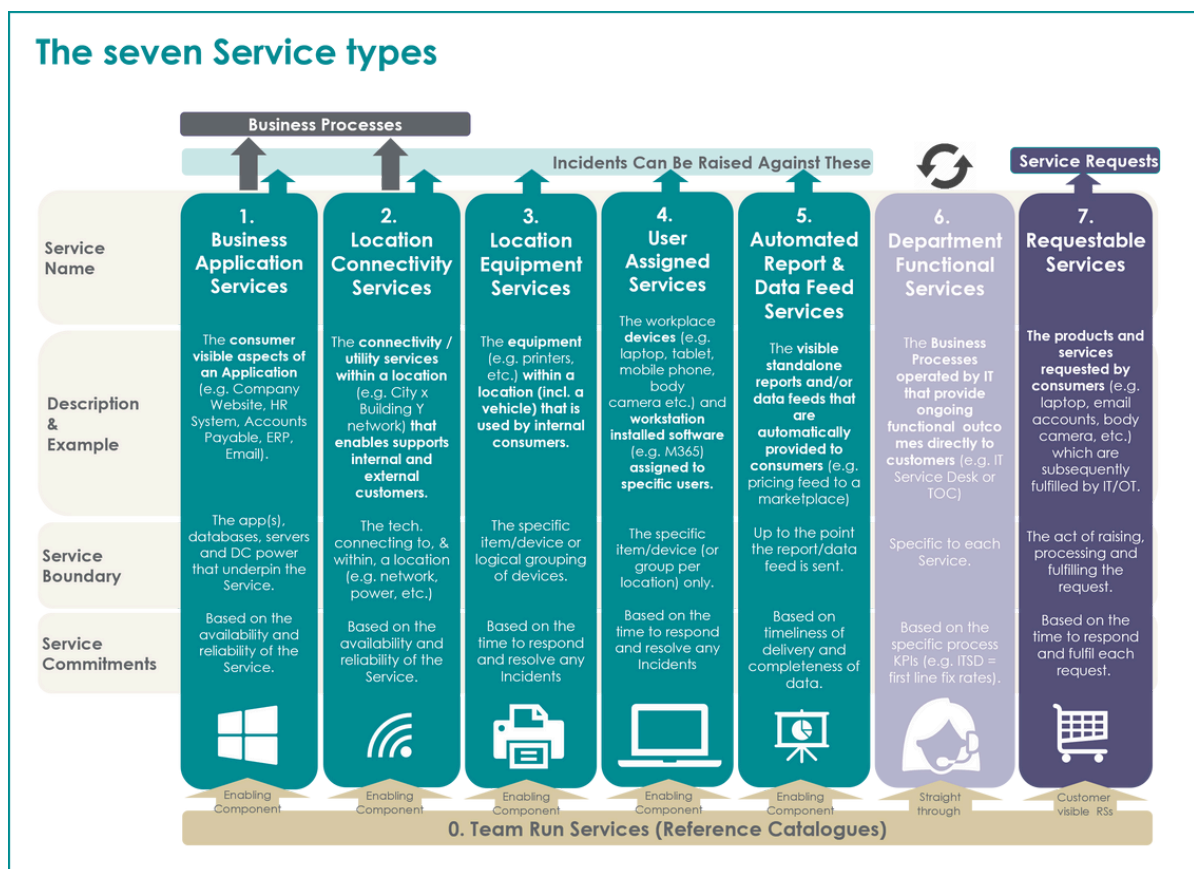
The seven Service types

Business Processes

Incidents Can Be Raised Against These

Service Requests

| | | | | | | | |
|---|---|---|---|---|---|---|---|
| Service Name | 1. Business Application Services | 2. Location Connectivity Services | 3. Location Equipment Services | 4. User Assigned Services | 5. Automated Report & Data Feed Services | 6. Department Functional Services | 7. Requestable Services |
| Description & Example | The consumer visible aspects of an Application (e.g. Company Website, HR System, Accounts Payable, ERP, Email). | The connectivity / utility services within a location (e.g. City x Building Y network) that enables supports internal and external customers. | The equipment (e.g. printers, etc.) within a location (incl. a vehicle) that is used by internal consumers. | The workplace devices (e.g. laptop, tablet, mobile phone, body camera etc.) and workstation installed software (e.g. M365) assigned to specific users. | The visible standalone reports and/or data feeds that are automatically provided to consumers (e.g. pricing feed to a marketplace) | The Business Processes operated by IT that provide ongoing functional outcomes directly to customers (e.g. IT Service Desk or TOC) | The products and services requested by consumers (e.g. laptop, email accounts, body camera, etc.) which are subsequently fulfilled by IT/OT. |
| Service Boundary | The app(s), databases, servers and DC power that underpin the Service. | The tech. connecting to, & within, a location (e.g. network, power, etc.) | The specific item/device or logical grouping of devices. | The specific item/device (or group per location) only. | Up to the point the report/data feed is sent. | Specific to each Service. | The act of raising, processing and fulfilling the request. |
| Service Commitments | Based on the availability and reliability of the Service. | Based on the availability and reliability of the Service. | Based on the time to respond and resolve any Incidents | Based on the time to respond and resolve any Incidents | Based on timeliness of delivery and completeness of data. | Based on the specific process KPIs (e.g. ITSD = first line fix rates). | Based on the time to respond and fulfil each request. |

Enabling Component | Enabling Component | Enabling Component | Enabling Component | Enabling Component | Straight through | Customer visible RSs

0. Team Run Services (Reference Catalogues)